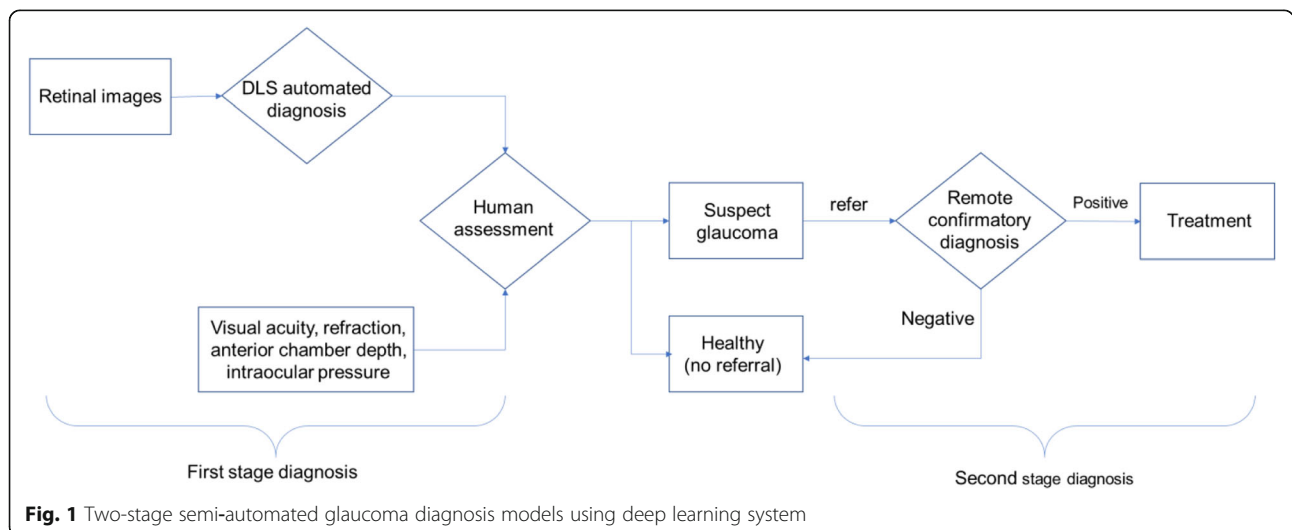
Retinal images

DLS automated diagnosis

Human assessment

Visual acuity, refraction, anterior chamber depth, intraocular pressure

Suspect glaucoma

refer

Remote confirmatory diagnosis

Positive

Treatment

Negative

Healthy (no referral)

First stage diagnosis

Second stage diagnosis

**Fig. 1** Two-stage semi-automated glaucoma diagnosis models using deep learning system